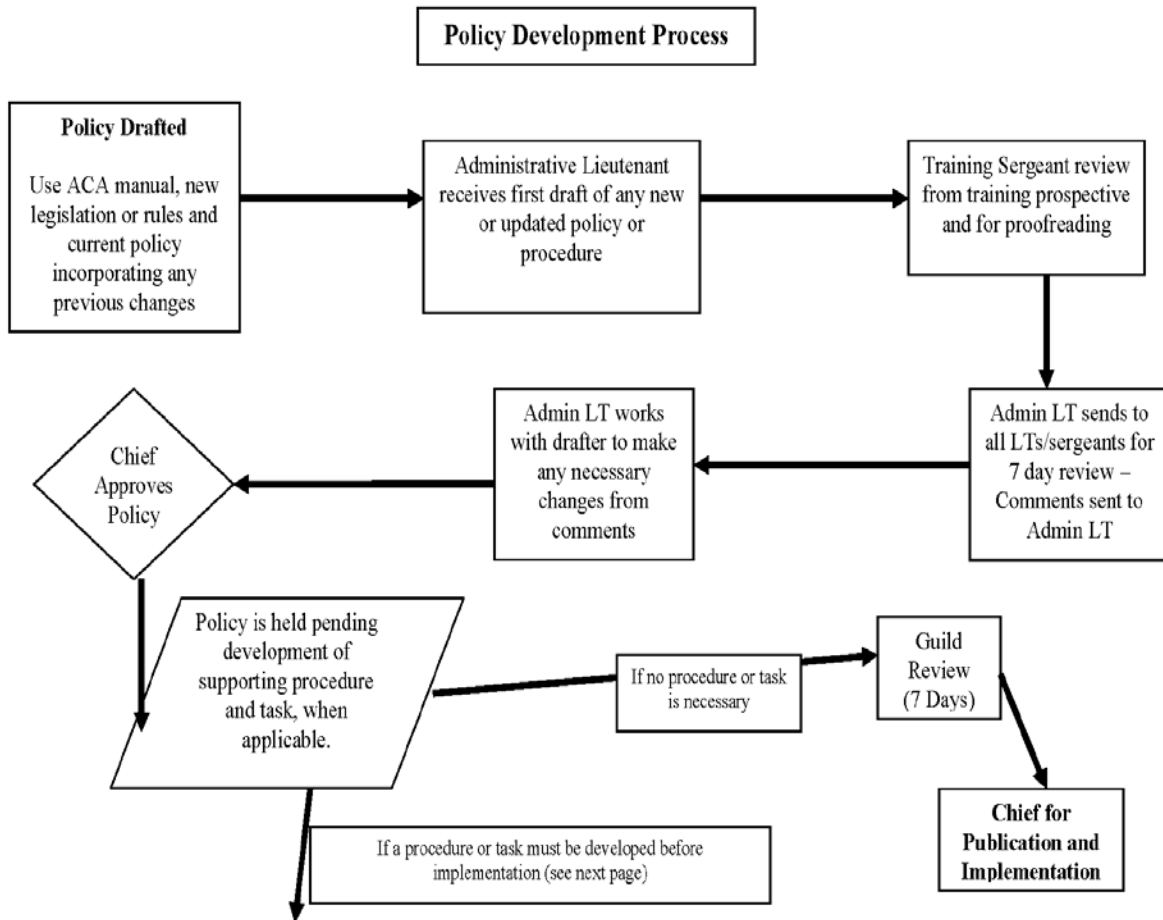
Policy Development Process

Policy Drafted

Use ACA manual, new legislation or rules and current policy incorporating any previous changes

Administrative Lieutenant receives first draft of any new or updated policy or procedure

Training Sergeant review from training prospective and for proofreading

Admin LT sends to all LTs/sergeants for 7 day review – Comments sent to Admin LT

Admin LT works with drafter to make any necessary changes from comments

Chief Approves Policy

Policy is held pending development of supporting procedure and task, when applicable.

If no procedure or task is necessary

Guild Review (7 Days)

Chief for Publication and Implementation

If a procedure or task must be developed before implementation (see next page)